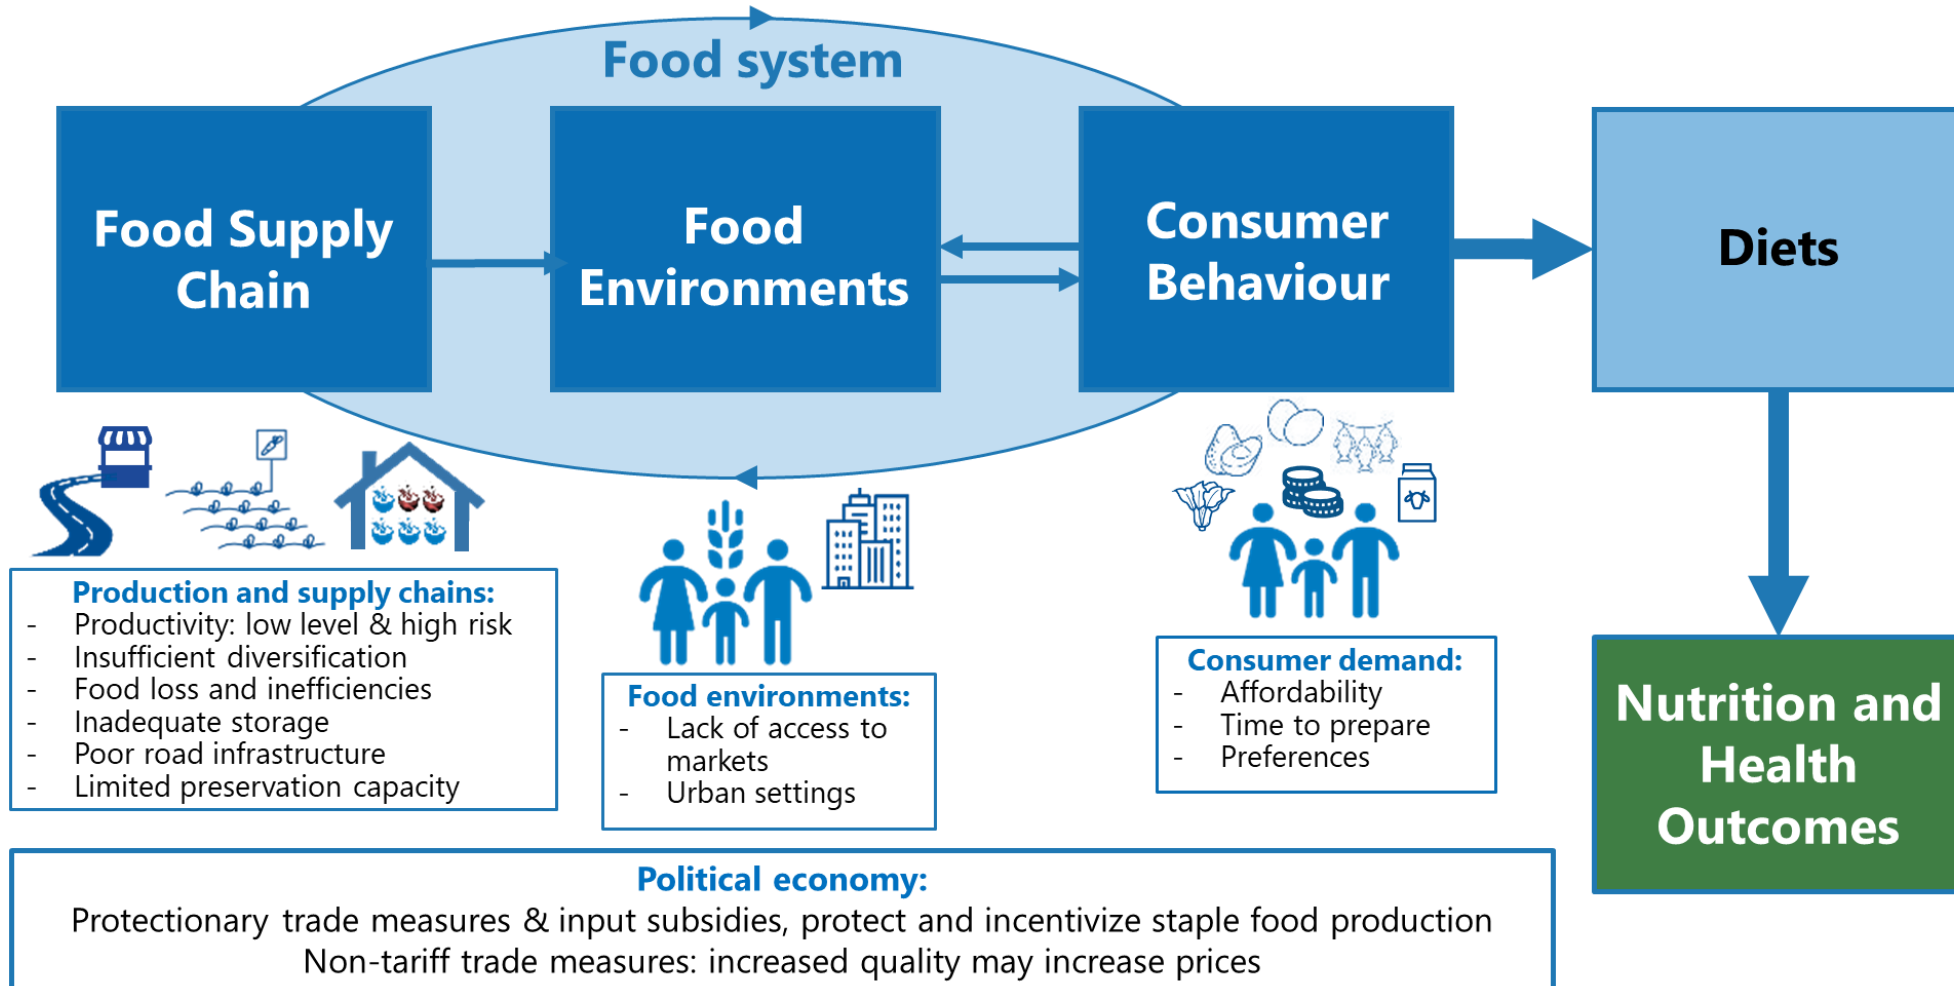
Food system

Food Supply Chain

Food Environments

Consumer Behaviour

Diets

Nutrition and Health Outcomes

Production and supply chains:
- Productivity: low level & high risk
- Insufficient diversification
- Food loss and inefficiencies
- Inadequate storage
- Poor road infrastructure
- Limited preservation capacity

Food environments:
- Lack of access to markets
- Urban settings

Consumer demand:
- Affordability
- Time to prepare
- Preferences

Political economy:
Protectionary trade measures & input subsidies, protect and incentivize staple food production
Non-tariff trade measures: increased quality may increase prices